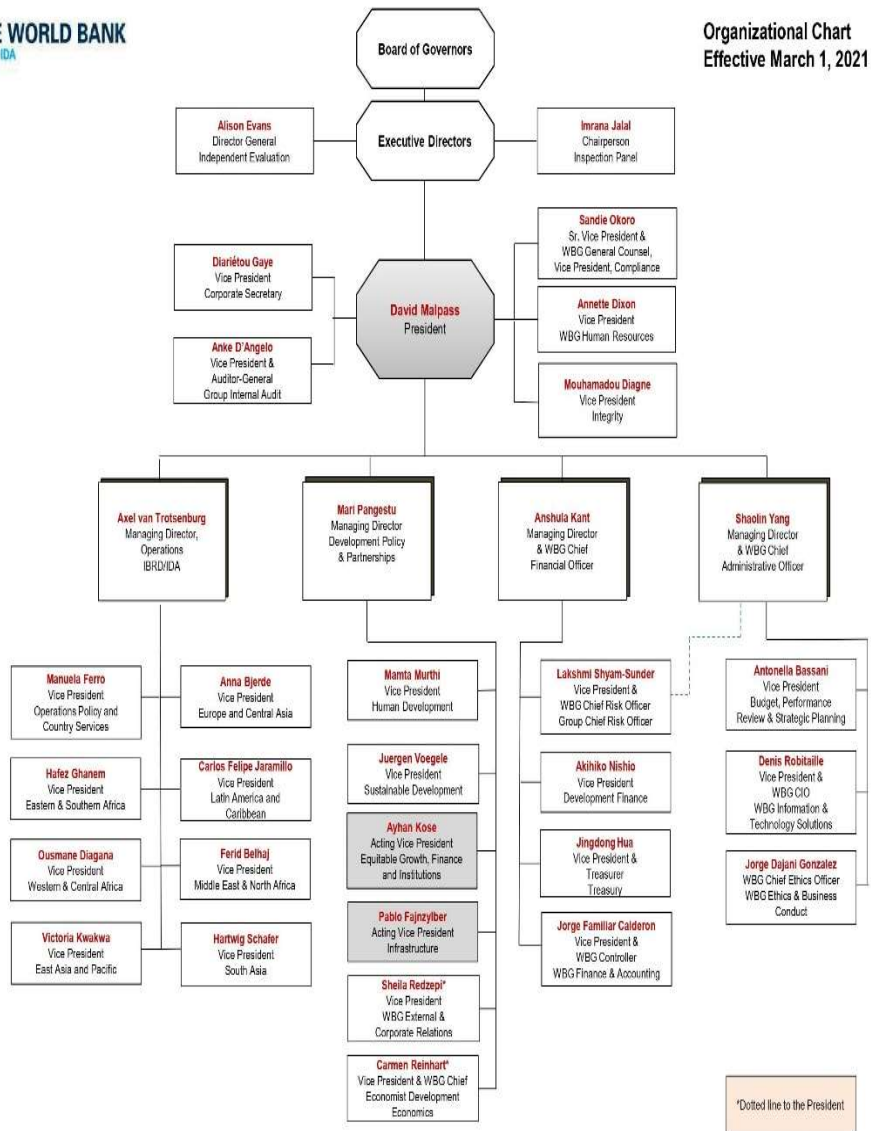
E WORLD BANK
IDA

Board of Governors

Organizational Chart
Effective March 1, 2021

Alison Evans
Director General
Independent Evaluation

Executive Directors

Imrana Jalal
Chairperson
Inspection Panel

Sandie Okoro
Sr. Vice President &
WBG General Counsel,
Vice President, Compliance

Diariétou Gaye
Vice President
Corporate Secretary

David Malpass
President

Annette Dixon
Vice President
WBG Human Resources

Anke D'Angelo
Vice President &
Auditor-General
Group Internal Audit

Mouhamadou Diagne
Vice President
Integrity

Axel van Trotsenburg
Managing Director,
Operations
IBRD/IDA

Mari Pangestu
Managing Director
Development Policy
& Partnerships

Anshula Kant
Managing Director
& WBG Chief
Financial Officer

Shaolin Yang
Managing Director
& WBG Chief
Administrative Officer

Manuela Ferro
Vice President
Operations Policy and
Country Services

Anna Bjerde
Vice President
Europe and Central Asia

Hafez Ghanem
Vice President
Eastern & Southern Africa

Carlos Felipe Jaramillo
Vice President
Latin America and
Caribbean

Ousmane Diagana
Vice President
Western & Central Africa

Ferid Belhaj
Vice President
Middle East & North Africa

Victoria Kwakwa
Vice President
East Asia and Pacific

Hartwig Schafer
Vice President
South Asia

Mamta Murthi
Vice President
Human Development

Juergen Voegele
Vice President
Sustainable Development

Ayhan Kose
Acting Vice President
Equitable Growth, Finance
and Institutions

Pablo Fajnzylber
Acting Vice President
Infrastructure

Sheila Redzepi*
Vice President
WBG External &
Corporate Relations

Carmen Reinhart*
Vice President & WBG Chief
Economist Development
Economics

Lakshmi Shyam-Sunder
Vice President &
WBG Chief Risk Officer
Group Chief Risk Officer

Akihiko Nishio
Vice President
Development Finance

Jingdong Hua
Vice President &
Treasurer
Treasury

Jorge Familiar Calderon
Vice President &
WBG Controller
WBG Finance & Accounting

Antonella Bassani
Vice President
Budget, Performance
Review & Strategic Planning

Denis Robitaille
Vice President &
WBG CIO
WBG Information &
Technology Solutions

Jorge Dajani Gonzalez
WBG Chief Ethics Officer
WBG Ethics & Business
Conduct

*Dotted line to the President